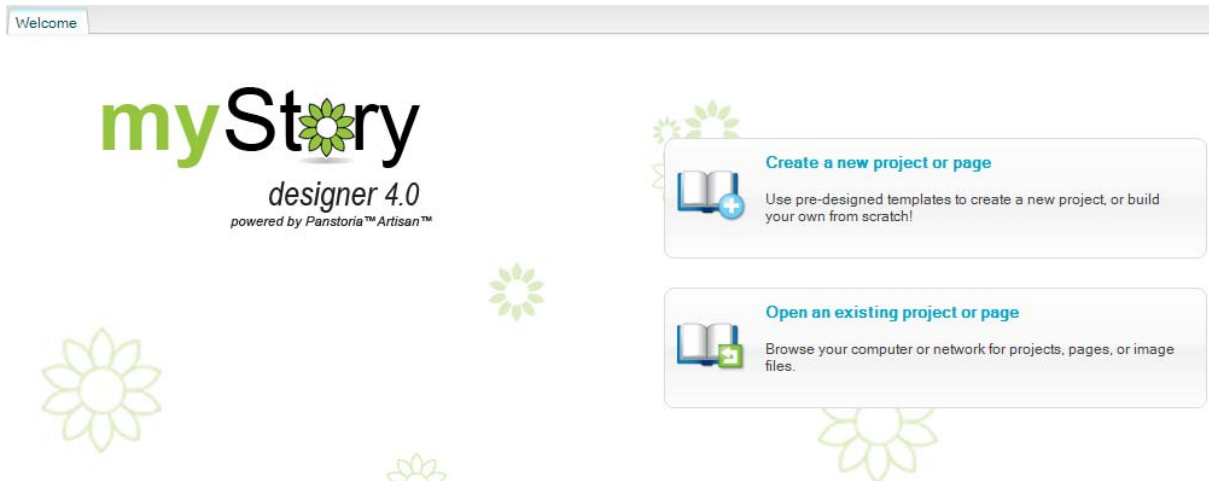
Welcome

myStory

designer 4.0

powered by Panstoria™ Artisan™

Create a new project or page

Use pre-designed templates to create a new project, or build your own from scratch!

Open an existing project or page

Browse your computer or network for projects, pages, or image files.